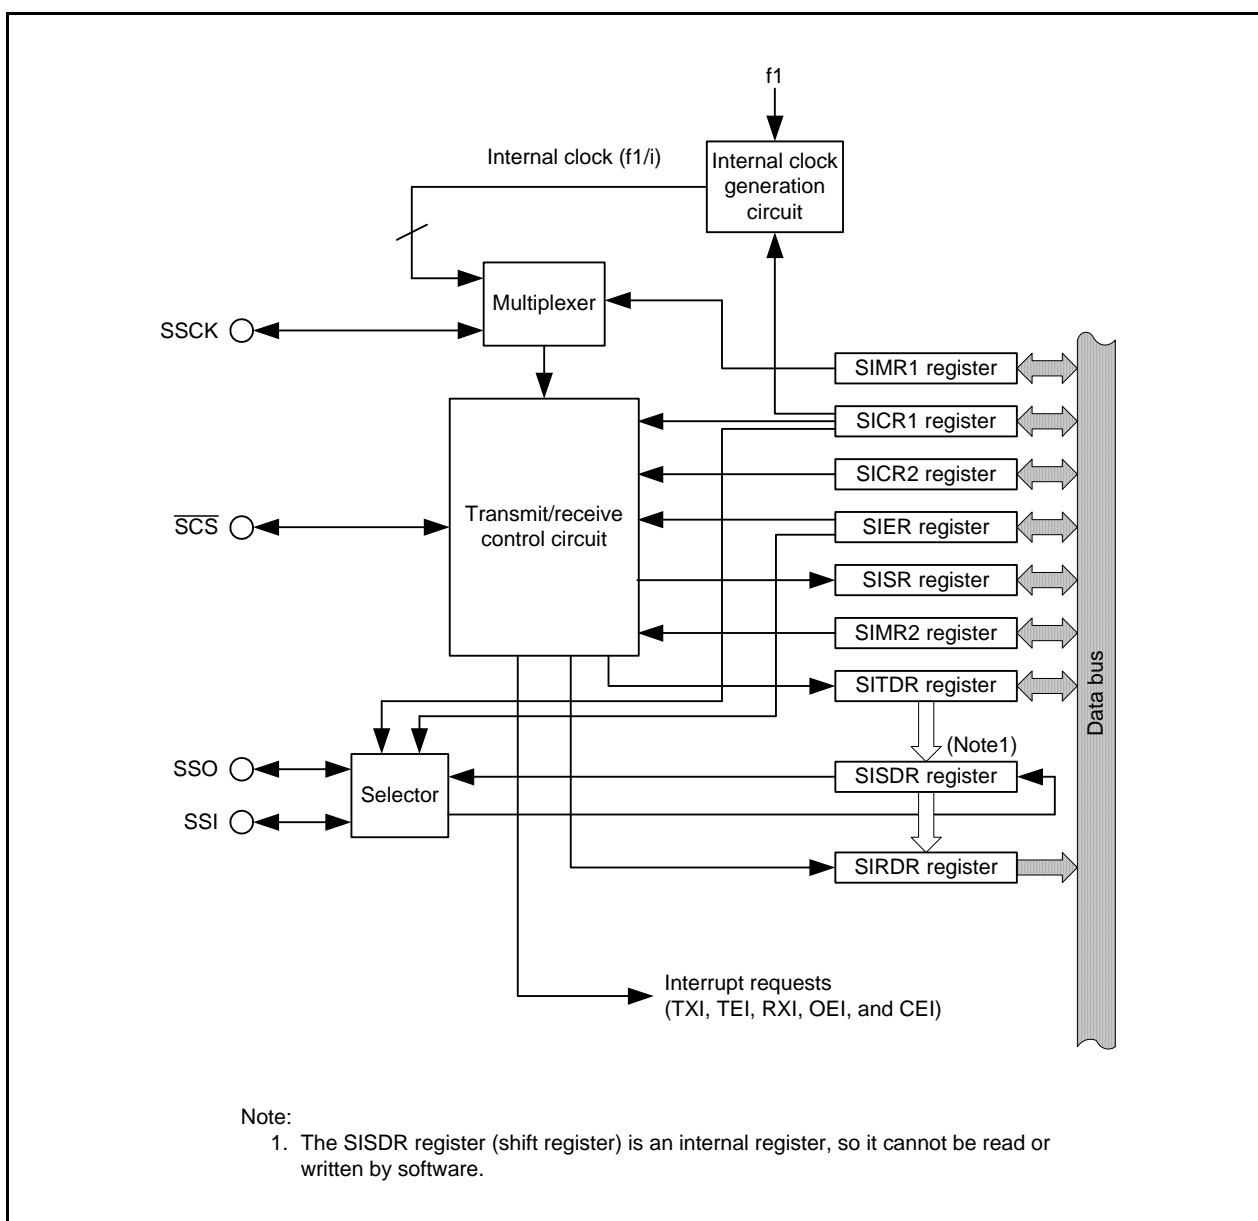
f1

Internal clock (f1/i)

Internal clock generation circuit

Multiplexer

SSCK

SIMR1 register

SICR1 register

SICR2 register

$\overline{SCS}$

Transmit/receive control circuit

SIER register

SISR register

SIMR2 register

SITDR register

Data bus

(Note1)

SSO

Selector

SISDR register

SSI

SIRDR register

Interrupt requests (TXI, TEI, RXI, OEI, and CEI)

Note:
1. The SISDR register (shift register) is an internal register, so it cannot be read or written by software.